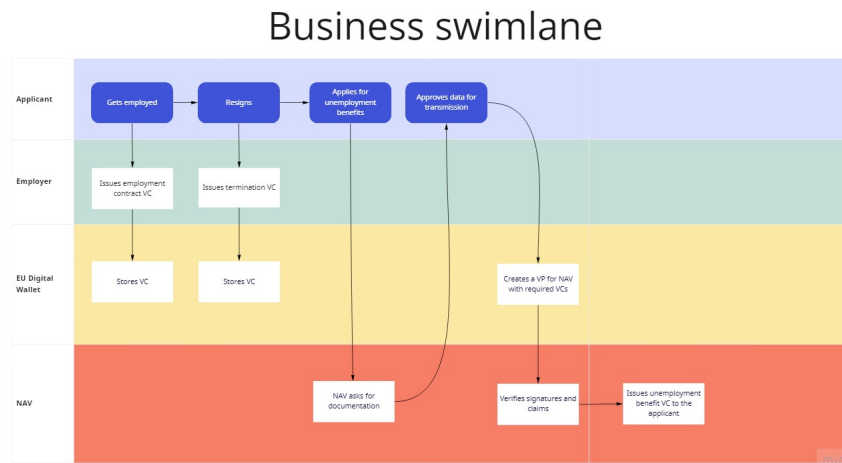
Business swimlane

Applicant

Gets employed

Resigns

Applies for unemployment benefits

Approves data for transmission

Employer

Issues employment contract VC

Issues termination VC

EU Digital Wallet

Stores VC

Stores VC

Creates a VP for NAV with required VCs

NAV

NAV asks for documentation

Verifies signatures and claims

Issues unemployment benefit VC to the applicant